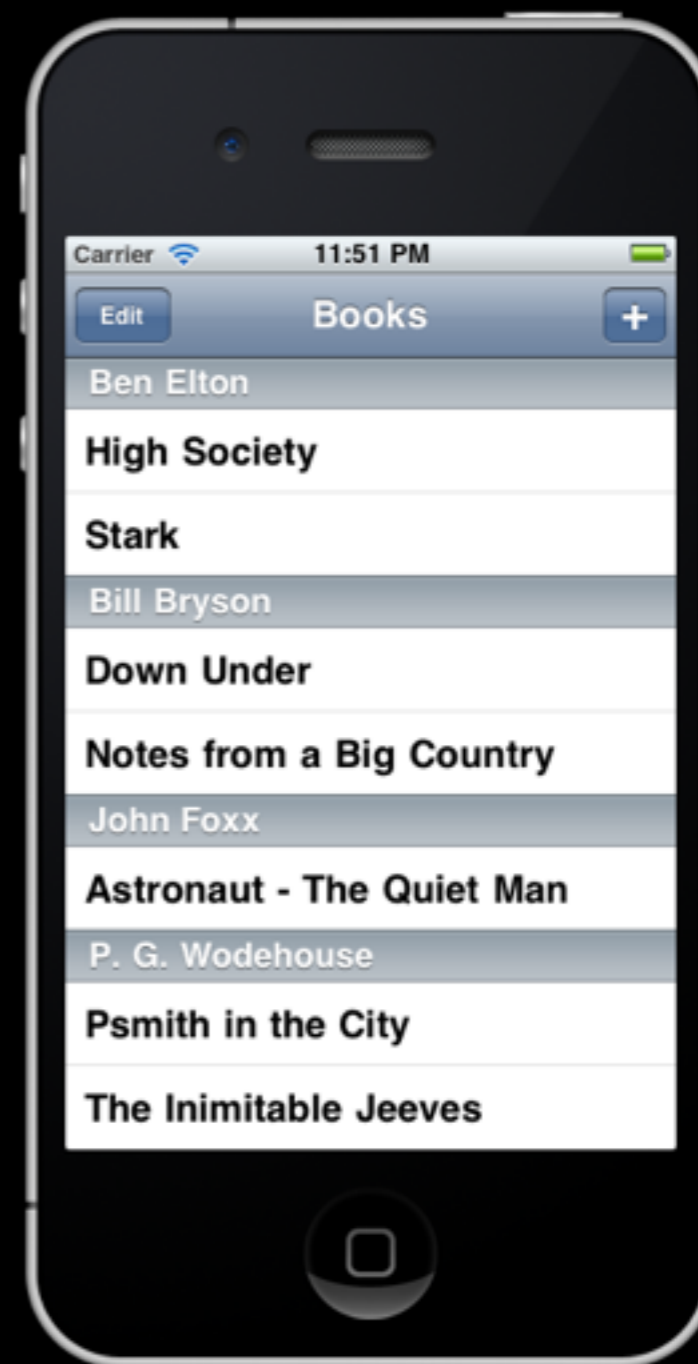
Carrier 11:51 PM

Edit Books +

Ben Elton

High Society

Stark

Bill Bryson

Down Under

Notes from a Big Country

John Foxx

Astronaut - The Quiet Man

P. G. Wodehouse

Psmith in the City

The Inimitable Jeeves